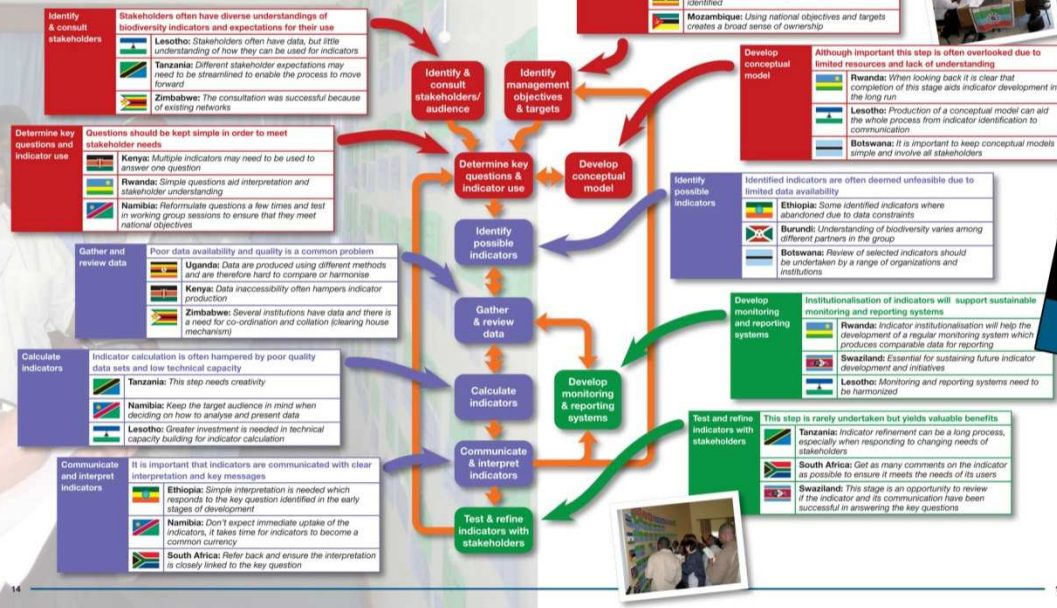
Identify & consult stakeholders

Stakeholders often have diverse understandings of biodiversity indicators and expectations for their use

Lesotho: Stakeholders often have data, but little understanding of how they can be used for indicators

Tanzania: Different stakeholder expectations may need to be streamlined to enable the process to move forward

Zimbabwe: The consultation was successful because of existing networks

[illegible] identified

Mozambique: Using national objectives and targets creates a broad sense of ownership

Determine key questions and indicator use

Questions should be kept simple in order to meet stakeholder needs

Kenya: Multiple indicators may need to be used to answer one question

Rwanda: Simple questions aid interpretation and stakeholder understanding

Namibia: Reformulate questions a few times and test in working group sessions to ensure that they meet national objectives

Develop conceptual model

Although important this step is often overlooked due to limited resources and lack of understanding

Rwanda: When looking back it is clear that completion of this stage aids indicator development in the long run

Lesotho: Production of a conceptual model can aid the whole process from indicator identification to communication

Botswana: It is important to keep conceptual models simple and involve all stakeholders

Identify & consult stakeholders/ audience

Identify management objectives & targets

Determine key questions & indicator use

Develop conceptual model

Identify possible indicators

Gather & review data

Calculate indicators

Develop monitoring & reporting systems

Communicate & interpret indicators

Test & refine indicators with stakeholders

Identify possible indicators

Identified indicators are often deemed unfeasible due to limited data availability

Ethiopia: Some identified indicators where abandoned due to data constraints

Burundi: Understanding of biodiversity varies among different partners in the group

Botswana: Review of selected indicators should be undertaken by a range of organizations and institutions

Gather and review data

Poor data availability and quality is a common problem

Uganda: Data are produced using different methods and are therefore hard to compare or harmonise

Kenya: Data inaccessibility often hampers indicator production

Zimbabwe: Several institutions have data and there is a need for co-ordination and collation (clearing house mechanism)

Develop monitoring and reporting systems

Institutionalisation of indicators will support sustainable monitoring and reporting systems

Rwanda: Indicator institutionalisation will help the development of a regular monitoring system which produces comparable data for reporting

Swaziland: Essential for sustaining future indicator development and initiatives

Lesotho: Monitoring and reporting systems need to be harmonized

Calculate indicators

Indicator calculation is often hampered by poor quality data sets and low technical capacity

Tanzania: This step needs creativity

Namibia: Keep the target audience in mind when deciding on how to analyse and present data

Lesotho: Greater investment is needed in technical capacity building for indicator calculation

Test and refine indicators with stakeholders

This step is rarely undertaken but yields valuable benefits

Tanzania: Indicator refinement can be a long process, especially when responding to changing needs of stakeholders

South Africa: Get as many comments on the indicator as possible to ensure it meets the needs of its users

Swaziland: This stage is an opportunity to review if the indicator and its communication have been successful in answering the key questions

Communicate and interpret indicators

It is important that indicators are communicated with clear interpretation and key messages

Ethiopia: Simple interpretation is needed which responds to the key question identified in the early stages of development

Namibia: Don't expect immediate uptake of the indicators, it takes time for indicators to become a common currency

South Africa: Refer back and ensure the interpretation is closely linked to the key question

14